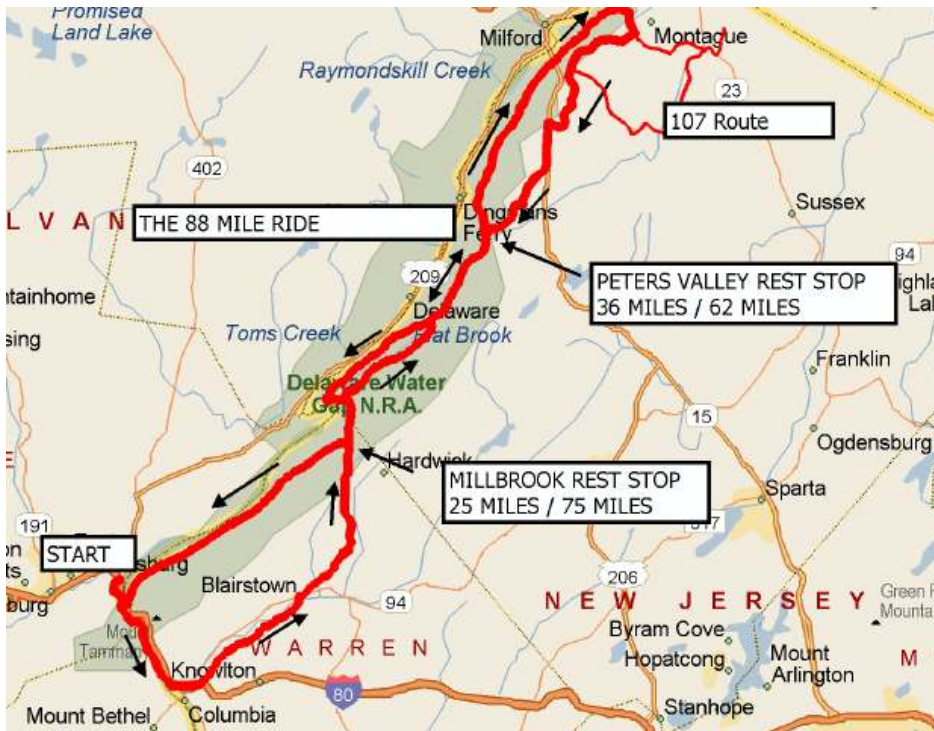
Promised Land Lake

Milford

Montague

Raymondskill Creek

23

107 Route

402

Sussex

L V A N

THE 88 MILE RIDE

Dingmans Ferry

94

PETERS VALLEY REST STOP
36 MILES / 62 MILES

209

ntainhome

Delaware

sing

Toms Creek

Flat Brook

Franklin

Delaware Water Gap N.R.A.

15

Ogdensburg

Hardwick

MILLBROOK REST STOP
25 MILES / 75 MILES

Sparta

517

191

START

sburg

206

Blairstown

94

N E W J E R S E Y

Green Mounta

burg

Byram Cove

Tammany

W A R R E N

Hopatcong

Mount Arlington

M

Knowlton

80

Stanhope

Mount Bethel

Columbia